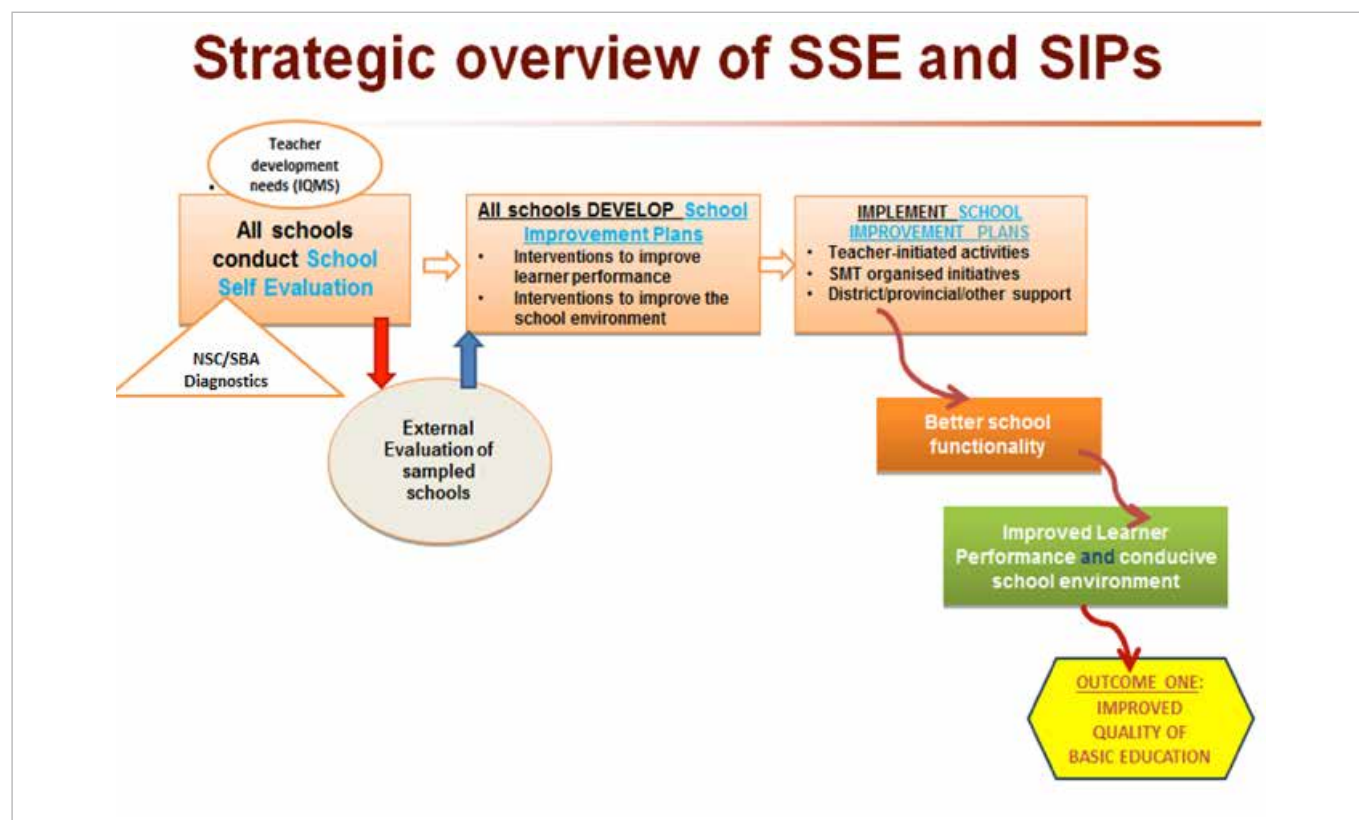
Strategic overview of SSE and SIPs

Teacher development needs (IQMS)

All schools conduct School Self Evaluation

NSC/SBA Diagnostics

External Evaluation of sampled schools

All schools DEVELOP School Improvement Plans
- Interventions to improve learner performance
- Interventions to improve the school environment

IMPLEMENT SCHOOL IMPROVEMENT PLANS
- Teacher-initiated activities
- SMT organised initiatives
- District/provincial/other support

Better school functionality

Improved Learner Performance and conducive school environment

OUTCOME ONE: IMPROVED QUALITY OF BASIC EDUCATION